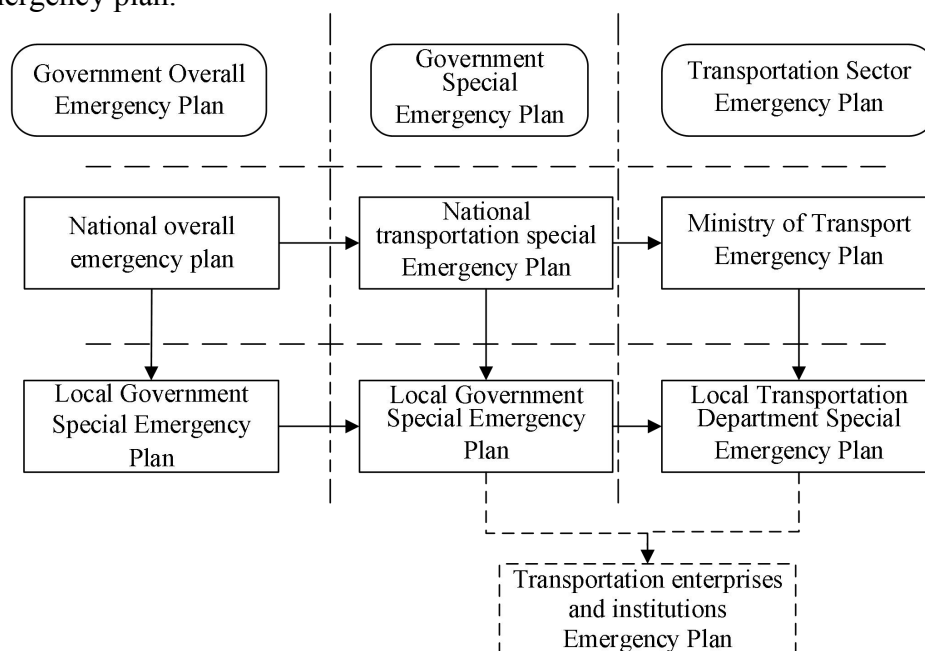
ergency plan.

Government Overall Emergency Plan

Government Special Emergency Plan

Transportation Sector Emergency Plan

National overall emergency plan

National transportation special Emergency Plan

Ministry of Transport Emergency Plan

Local Government Special Emergency Plan

Local Government Special Emergency Plan

Local Transportation Department Special Emergency Plan

Transportation enterprises and institutions Emergency Plan